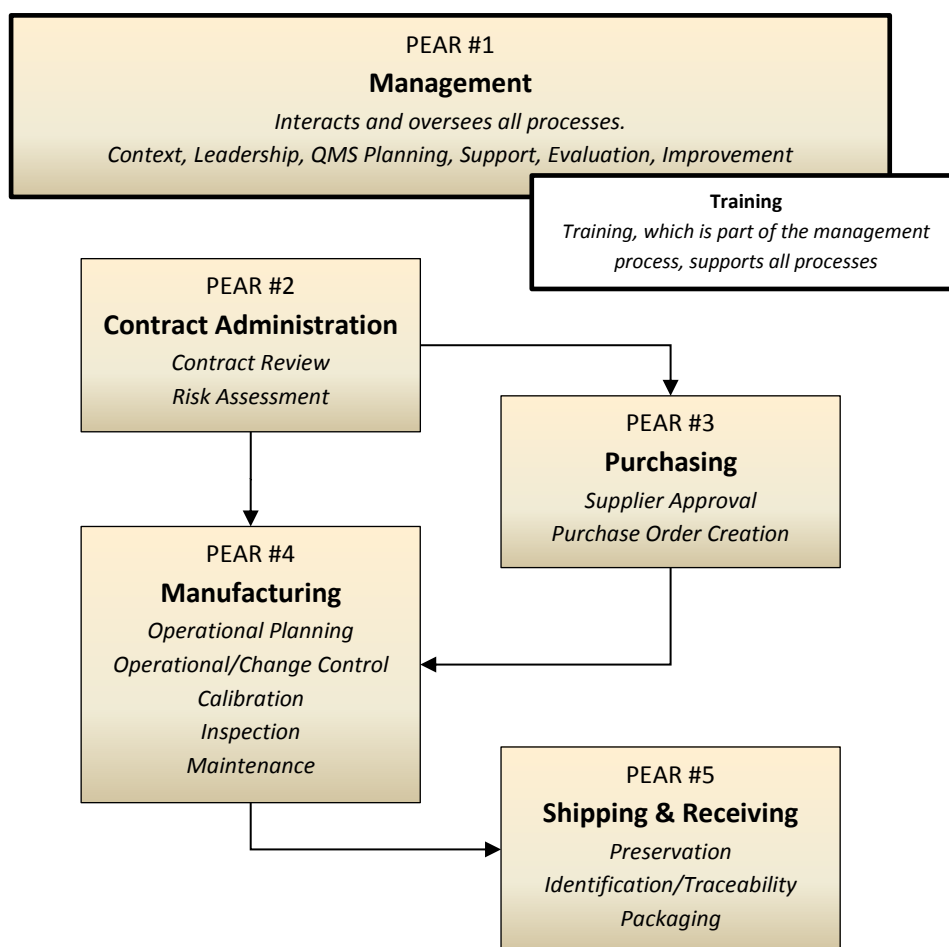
PEAR #1
**Management**
*Interacts and oversees all processes.*
*Context, Leadership, QMS Planning, Support, Evaluation, Improvement*

**Training**
*Training, which is part of the management process, supports all processes*

PEAR #2
**Contract Administration**
*Contract Review*
*Risk Assessment*

PEAR #3
**Purchasing**
*Supplier Approval*
*Purchase Order Creation*

PEAR #4
**Manufacturing**
*Operational Planning*
*Operational/Change Control*
*Calibration*
*Inspection*
*Maintenance*

PEAR #5
**Shipping & Receiving**
*Preservation*
*Identification/Traceability*
*Packaging*